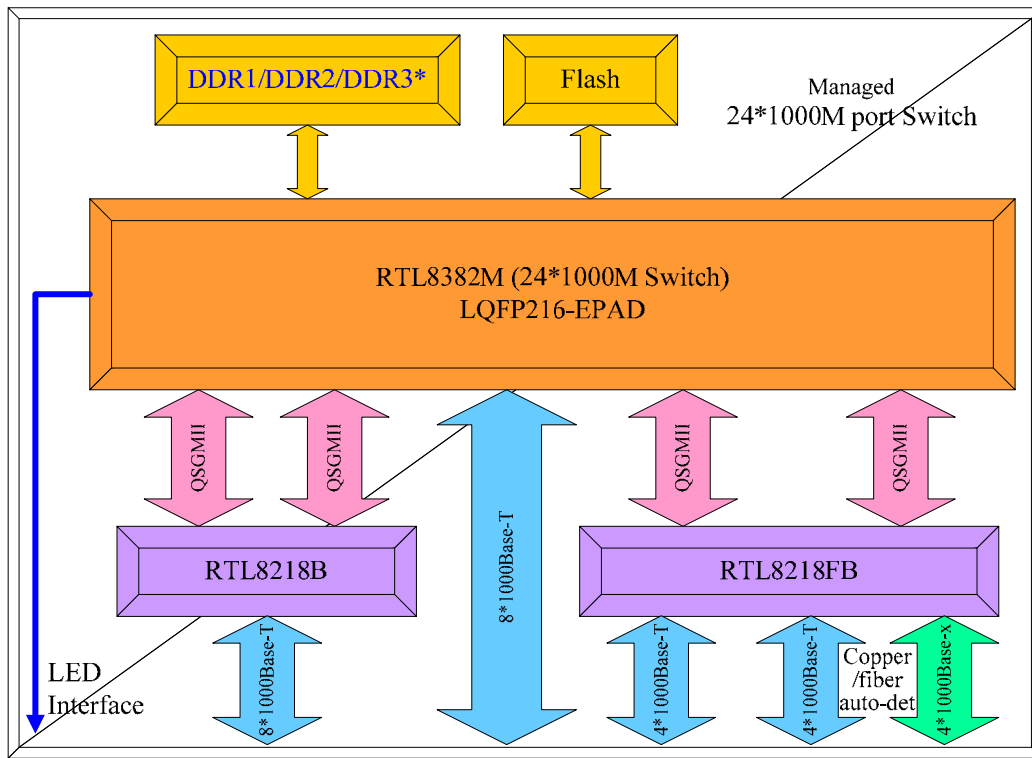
DDR1/DDR2/DDR3*

Flash

Managed
24*1000M port Switch

RTL8382M (24*1000M Switch)
LQFP216-EPAD

QSGMII

QSGMII

8*1000Base-T

QSGMII

QSGMII

RTL8218B

RTL8218FB

8*1000Base-T

4*1000Base-T

4*1000Base-T

Copper /fiber auto-det

4*1000Base-x

LED Interface